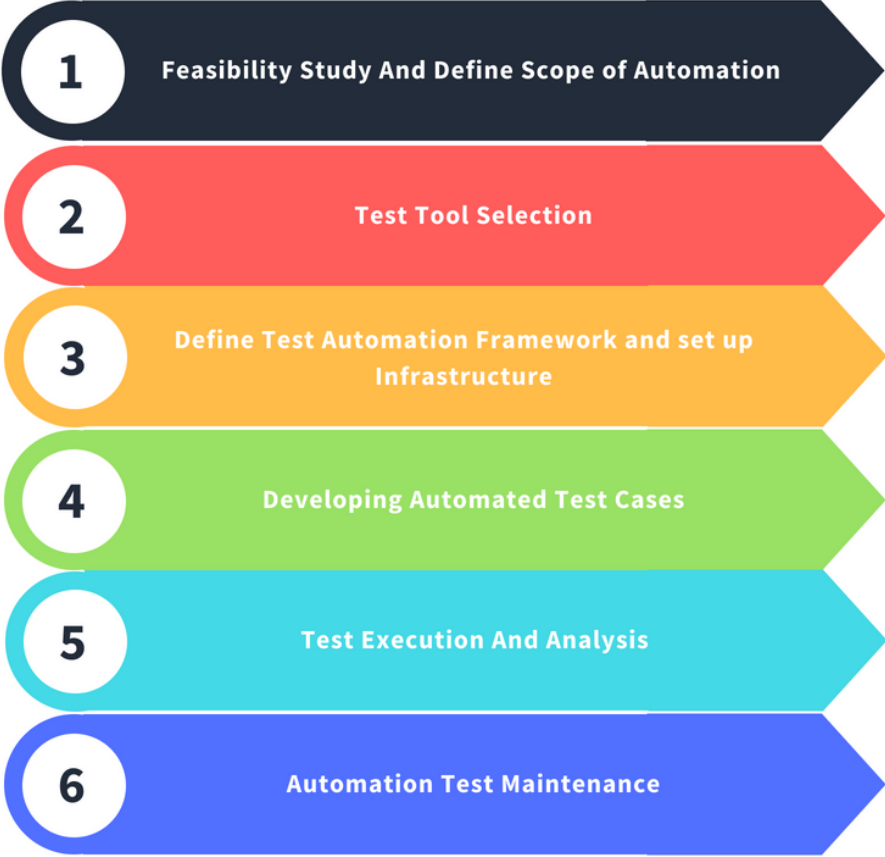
1 Feasibility Study And Define Scope of Automation

2 Test Tool Selection

3 Define Test Automation Framework and set up Infrastructure

4 Developing Automated Test Cases

5 Test Execution And Analysis

6 Automation Test Maintenance